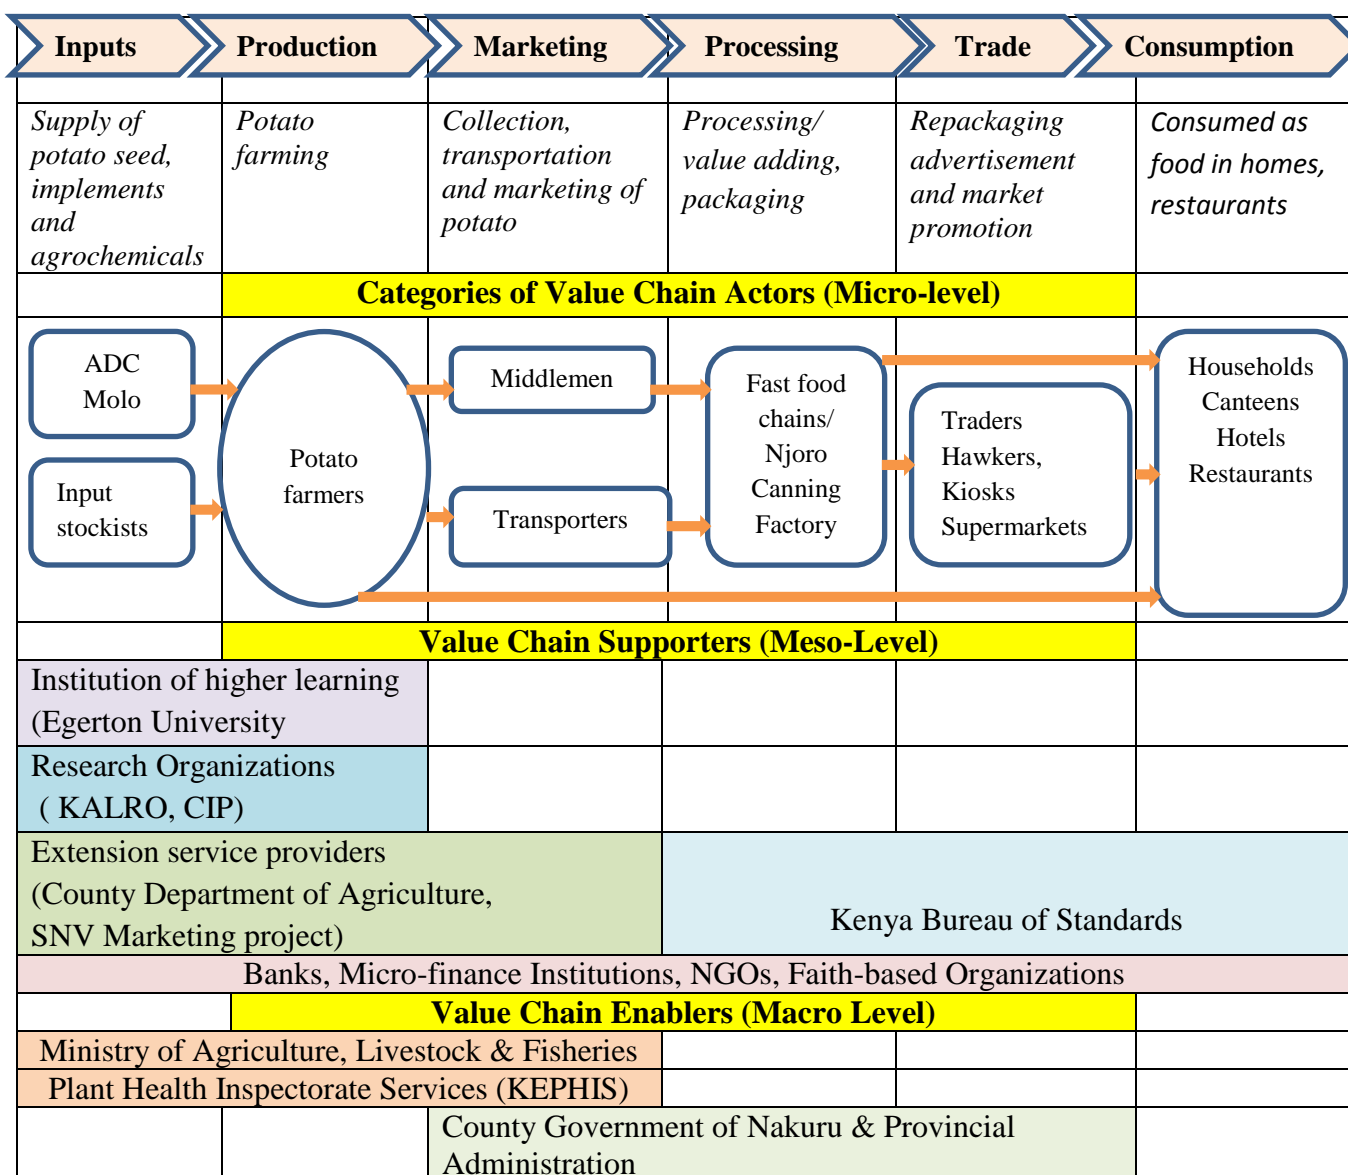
Inputs | Production | Marketing | Processing | Trade | Consumption

| Supply of potato seed, implements and agrochemicals | Potato farming | Collection, transportation and marketing of potato | Processing/ value adding, packaging | Repackaging advertisement and market promotion | Consumed as food in homes, restaurants |
|---|---|---|---|---|---|

Categories of Value Chain Actors (Micro-level)

ADC Molo

Input stockists

Potato farmers

Middlemen

Transporters

Fast food chains/ Njoro Canning Factory

Traders Hawkers, Kiosks Supermarkets

Households Canteens Hotels Restaurants

Value Chain Supporters (Meso-Level)

Institution of higher learning (Egerton University

Research Organizations ( KALRO, CIP)

Extension service providers (County Department of Agriculture, SNV Marketing project)

Kenya Bureau of Standards

Banks, Micro-finance Institutions, NGOs, Faith-based Organizations

Value Chain Enablers (Macro Level)

Ministry of Agriculture, Livestock & Fisheries

Plant Health Inspectorate Services (KEPHIS)

County Government of Nakuru & Provincial Administration